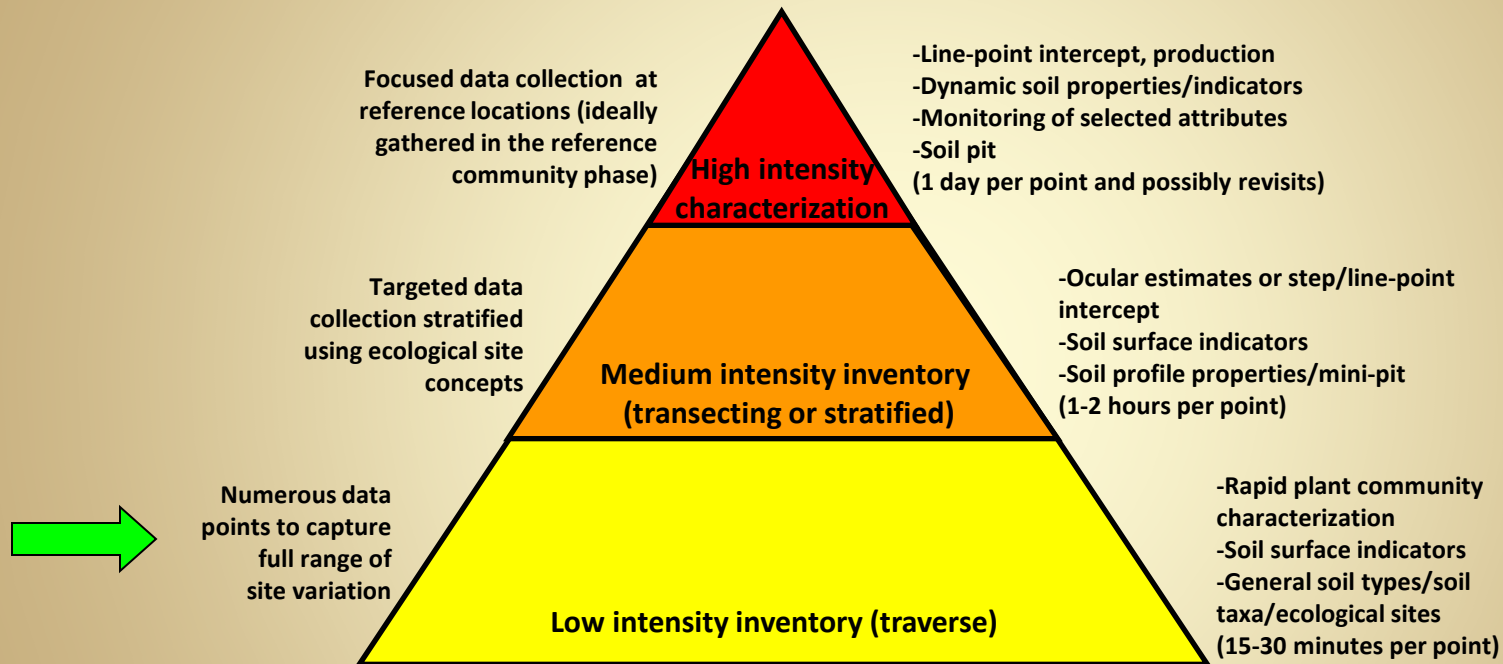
Focused data collection at reference locations (ideally gathered in the reference community phase)

High intensity characterization

-Line-point intercept, production
-Dynamic soil properties/indicators
-Monitoring of selected attributes
-Soil pit
(1 day per point and possibly revisits)

Targeted data collection stratified using ecological site concepts

Medium intensity inventory (transecting or stratified)

-Ocular estimates or step/line-point intercept
-Soil surface indicators
-Soil profile properties/mini-pit
(1-2 hours per point)

Numerous data points to capture full range of site variation

Low intensity inventory (traverse)

-Rapid plant community characterization
-Soil surface indicators
-General soil types/soil taxa/ecological sites
(15-30 minutes per point)